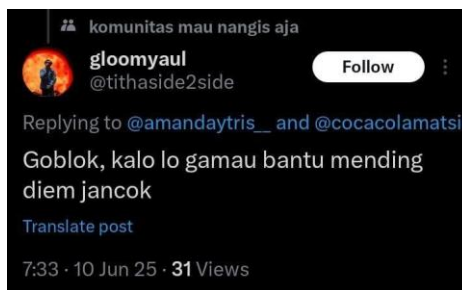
komunitas mau nangis aja

gloomyaul
@tithaside2side

Follow

Replying to @amandaytris__ and @cocacolamatsi

Goblok, kalo lo gamau bantu mending diem jancok

Translate post

7:33 · 10 Jun 25 · 31 Views